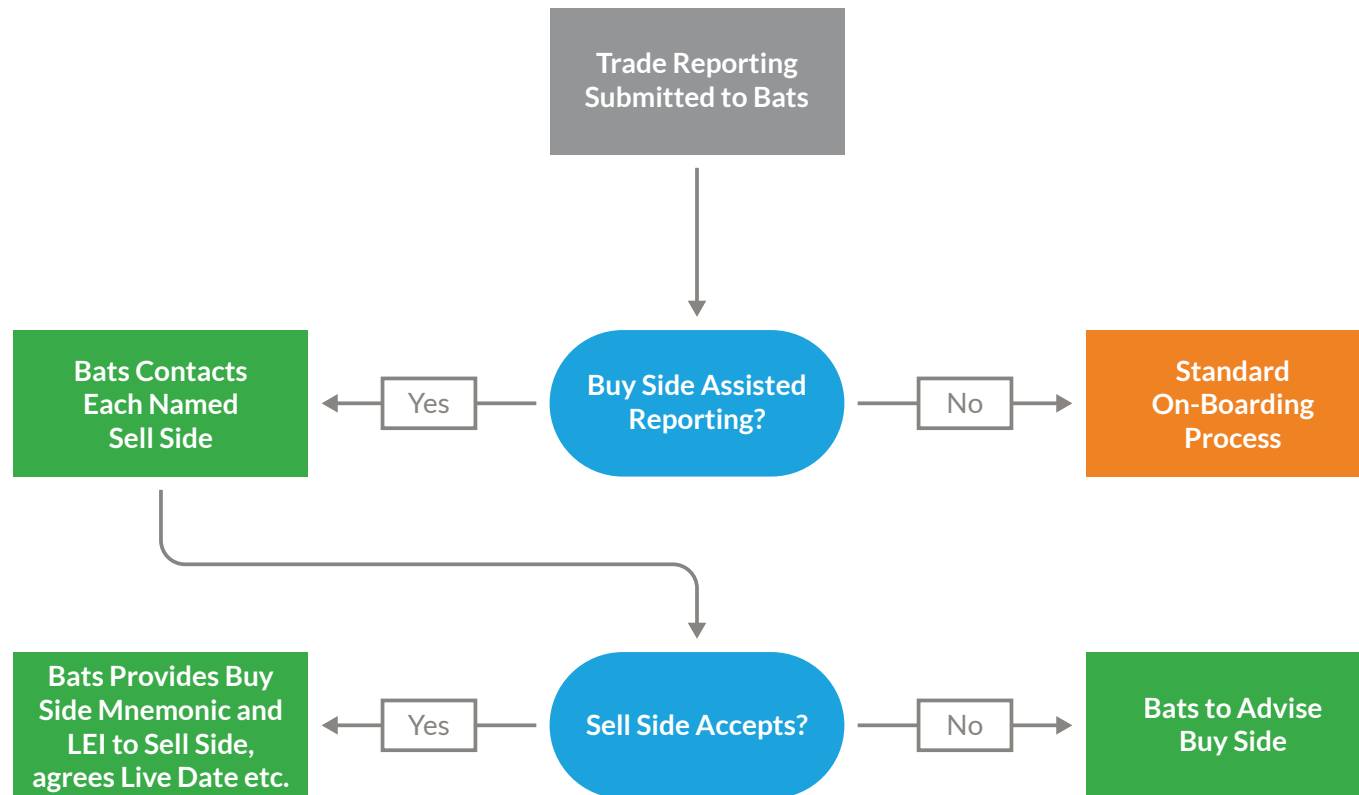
Trade Reporting Submitted to Bats

Bats Contacts Each Named Sell Side

Yes

Buy Side Assisted Reporting?

No

Standard On-Boarding Process

Bats Provides Buy Side Mnemonic and LEI to Sell Side, agrees Live Date etc.

Yes

Sell Side Accepts?

No

Bats to Advise Buy Side